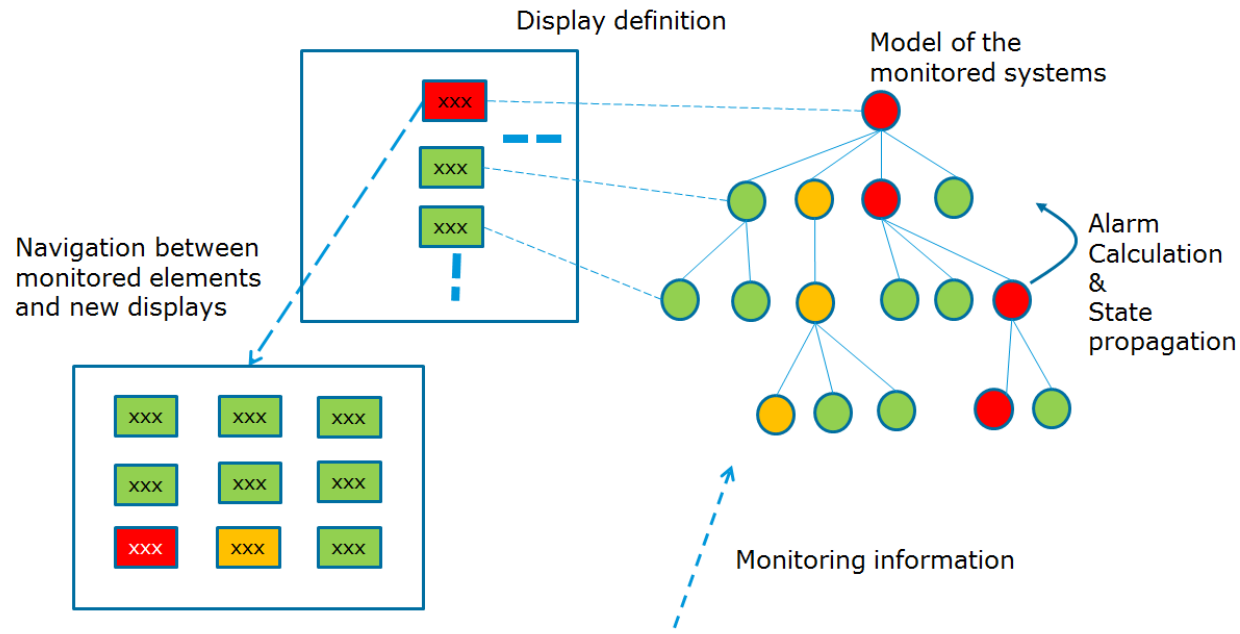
Display definition

xxx

xxx

xxx

Model of the monitored systems

Navigation between monitored elements and new displays

Alarm Calculation & State propagation

| xxx | xxx | xxx |
|---|---|---|
| xxx | xxx | xxx |
| xxx | xxx | xxx |

Monitoring information